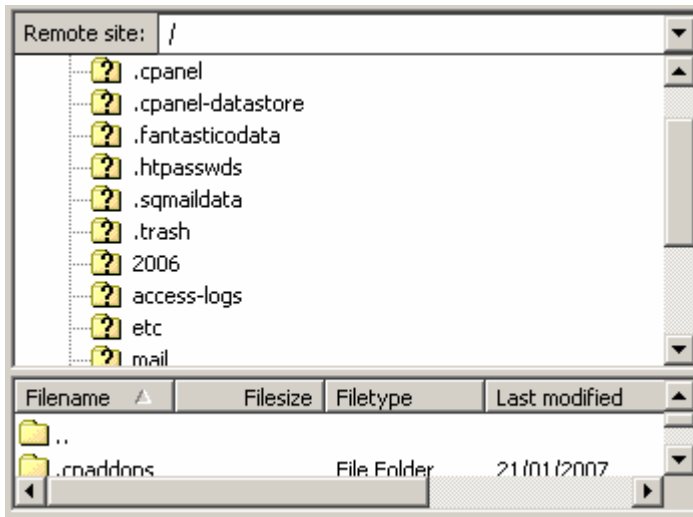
Remote site: /

.cpanel
.cpanel-datastore
.fantasticodata
.htpasswds
.sqmaildata
.trash
2006
access-logs
etc
mail

| Filename | Filesize | Filetype | Last modified |
|---|---|---|---|
| .. | | | |
| .cpaddons | | File Folder | 21/01/2007 |